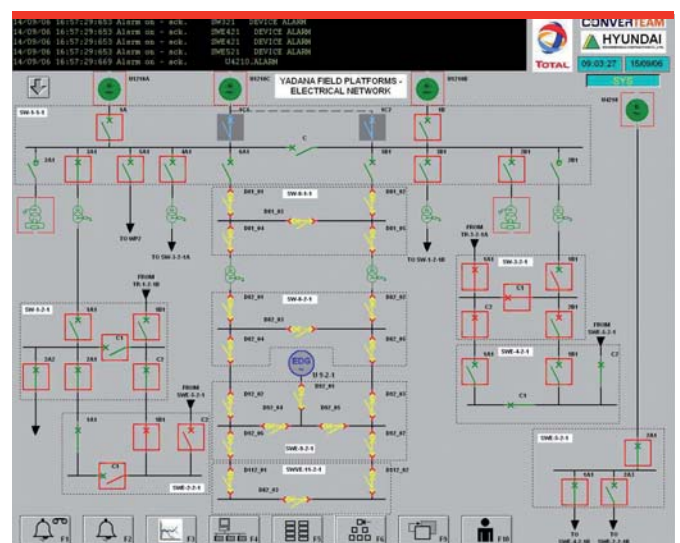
14/09/06 16:57:29:653 Alarm on - ack. SW321 DEVICE ALARM
14/09/06 16:57:29:653 Alarm on - ack. SWE421 DEVICE ALARM
14/09/06 16:57:29:653 Alarm on - ack. SWE521 DEVICE ALARM
14/09/06 16:57:29:669 Alarm on - ack. U4210.ALARM

TOTAL

CONVERTEAM

HYUNDAI

09:03:27

15/09/06

SYS

YADANA FIELD PLATFORMS - ELECTRICAL NETWORK

SW-5-5-1

1A

1B

C

2A1

3A1

5A1

4A1

6A1

5B1

3B1

2B1

1B1

SW-6-1-1

B01_01

B01_02

B01_03

B01_04

B01_05

TO WP2

TO SW-3-2-1A

TO SW-3-2-1B

FROM TR-3-2-1A

SW-3-2-4

1A1

1B1

C1

C2

2B1

FROM TR-4-2-1B

SW-3-2-1

1A1

1B1

C1

2A2

2A1

C2

SW-6-2-1

B02_01

B02_02

B02_03

B02_04

B02_05

EDG

FROM SWE-4-2-4

C2

SWE-4-2-1

1A1

1B1

C1

FROM SWE-2-2-1

1A1

1B1

C2

C1

SWE-2-2-1

B03_01

B03_02

B03_03

B03_04

B03_05

B03_06

B03_07

SWE-6-2-1

B012_01

SWVE-10-2-1

B012_02

B02_03

SWE-3-2-1

2A1

1A1

1A2

TO

TO

F1

F2

F3

F4

F5

F6

F9

F10